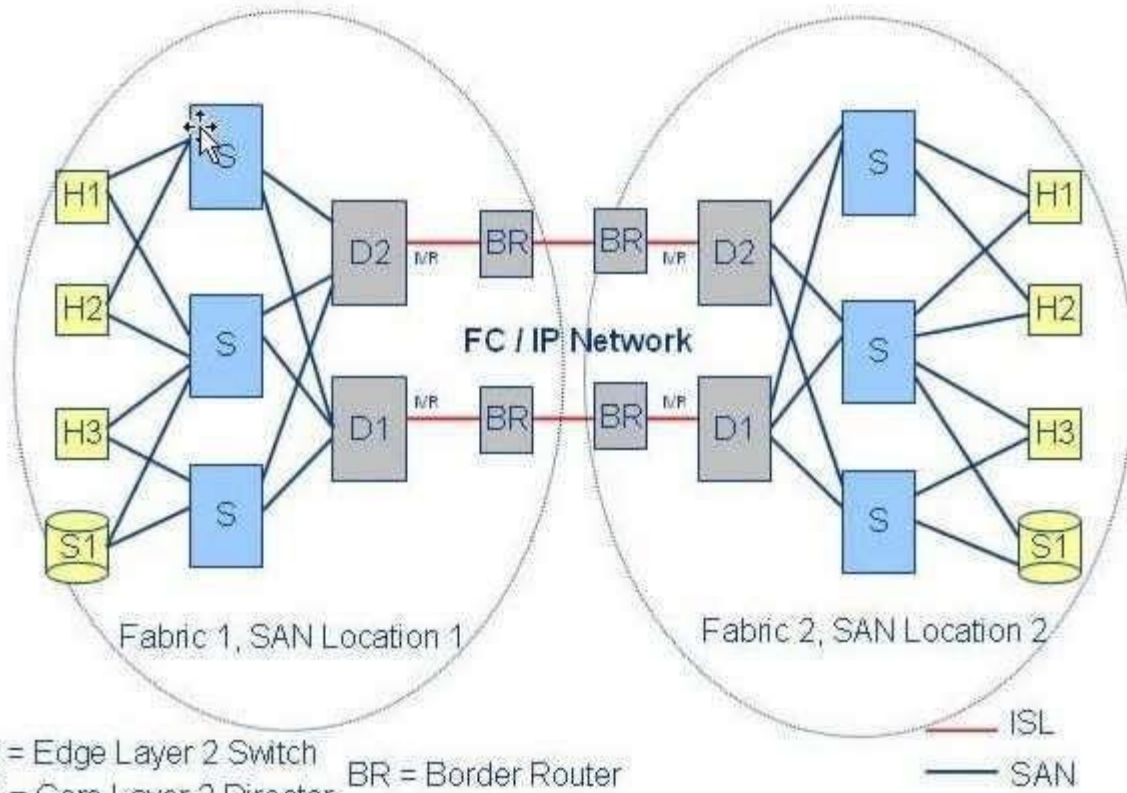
H1
H2
H3
S1
S
S
S
D2
D1
IVR
IVR
BR
BR
BR
BR
IVR
IVR
FC / IP Network
D2
D1
S
S
S
H1
H2
H3
S1
Fabric 1, SAN Location 1
Fabric 2, SAN Location 2
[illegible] = Edge Layer 2 Switch
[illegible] = Core Layer 2 Director
BR = Border Router
ISL
SAN